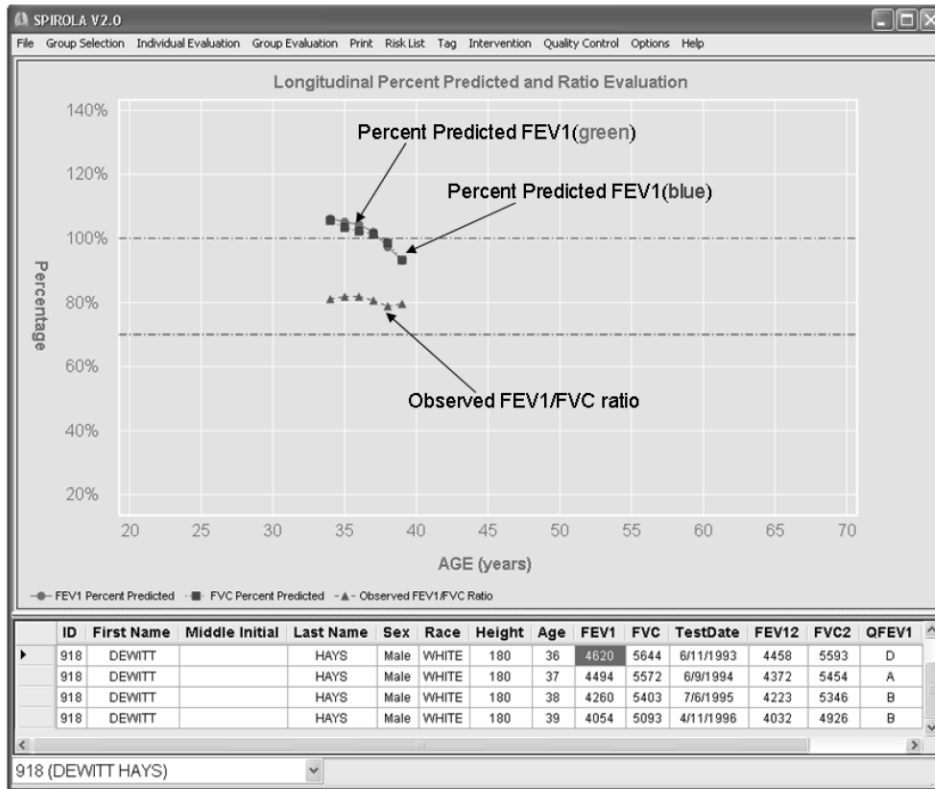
SPIROLA V2.0

File Group Selection Individual Evaluation Group Evaluation Print Risk List Tag Intervention Quality Control Options Help

Longitudinal Percent Predicted and Ratio Evaluation

140%
120%
100%
80%
60%
40%
20%

Percentage

Percent Predicted FEV1(green)

Percent Predicted FEV1(blue)

Observed FEV1/FVC ratio

20 25 30 35 40 45 50 55 60 65 70

AGE (years)

FEV1 Percent Predicted  FVC Percent Predicted  Observed FEV1/FVC Ratio

| | ID | First Name | Middle Initial | Last Name | Sex | Race | Height | Age | FEV1 | FVC | TestDate | FEV12 | FVC2 | QFEV1 |
|---|---|---|---|---|---|---|---|---|---|---|---|---|---|---|
| ▸ | 918 | DEWITT | | HAYS | Male | WHITE | 180 | 36 | 4620 | 5644 | 6/11/1993 | 4458 | 5593 | D |
| | 918 | DEWITT | | HAYS | Male | WHITE | 180 | 37 | 4494 | 5572 | 6/9/1994 | 4372 | 5454 | A |
| | 918 | DEWITT | | HAYS | Male | WHITE | 180 | 38 | 4260 | 5403 | 7/6/1995 | 4223 | 5346 | B |
| | 918 | DEWITT | | HAYS | Male | WHITE | 180 | 39 | 4054 | 5093 | 4/11/1996 | 4032 | 4926 | B |

918 (DEWITT HAYS)